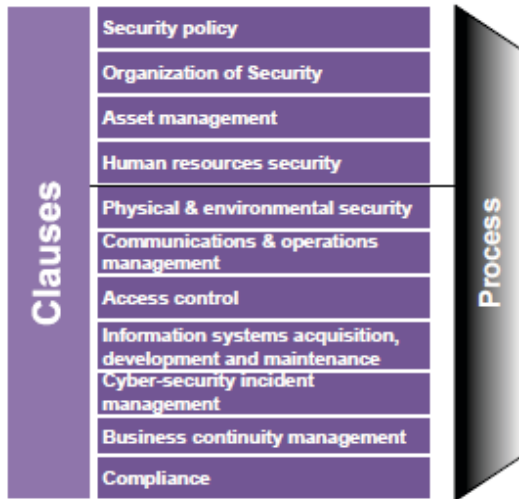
Clauses

Security policy

Organization of Security

Asset management

Human resources security

Physical & environmental security

Communications & operations management

Access control

Information systems acquisition, development and maintenance

Cyber-security incident management

Business continuity management

Compliance

Process